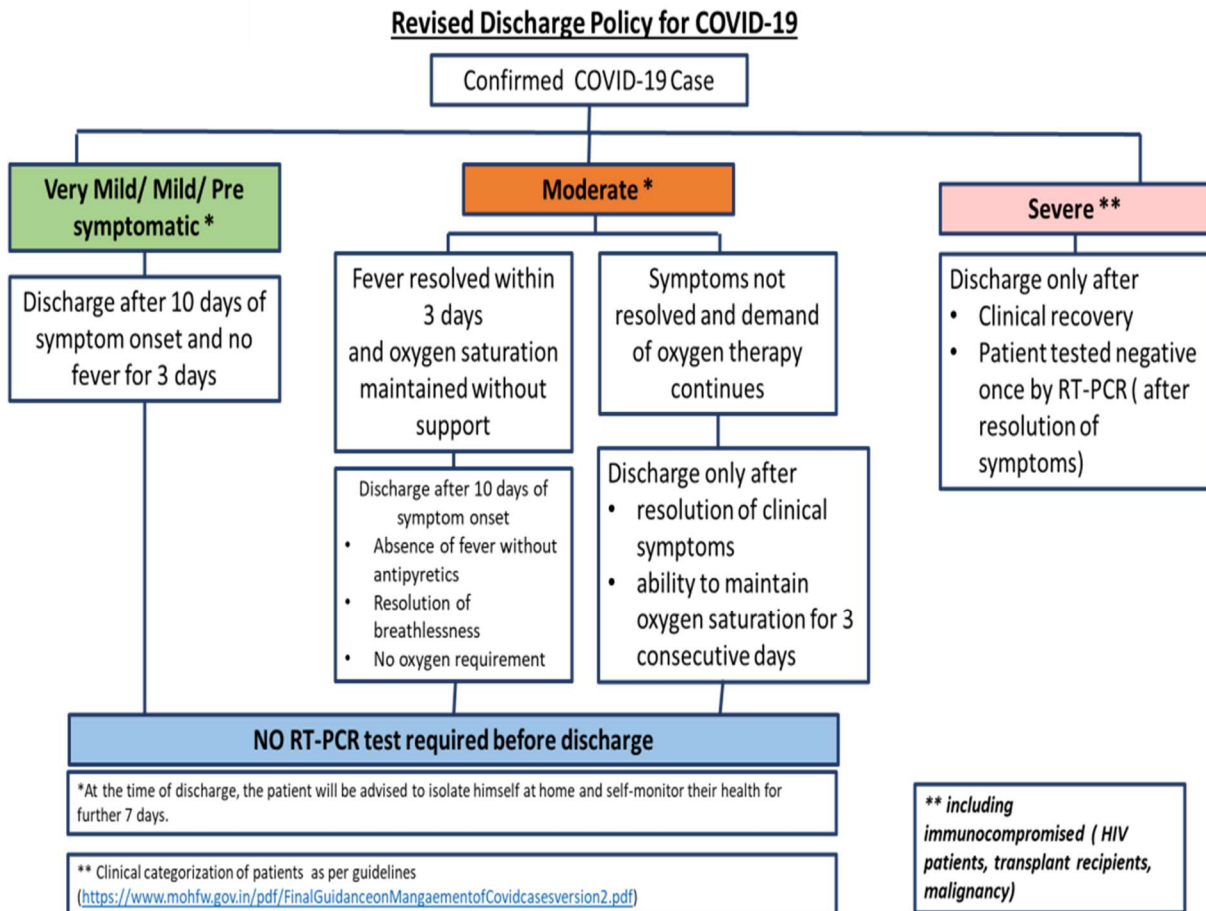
Revised Discharge Policy for COVID-19

Confirmed COVID-19 Case

Very Mild/ Mild/ Pre symptomatic *

Discharge after 10 days of symptom onset and no fever for 3 days

Moderate *

Fever resolved within 3 days and oxygen saturation maintained without support

Discharge after 10 days of symptom onset
• Absence of fever without antipyretics
• Resolution of breathlessness
• No oxygen requirement

Symptoms not resolved and demand of oxygen therapy continues

Discharge only after
• resolution of clinical symptoms
• ability to maintain oxygen saturation for 3 consecutive days

Severe **

Discharge only after
• Clinical recovery
• Patient tested negative once by RT-PCR ( after resolution of symptoms)

NO RT-PCR test required before discharge

*At the time of discharge, the patient will be advised to isolate himself at home and self-monitor their health for further 7 days.

** Clinical categorization of patients as per guidelines (https://www.mohfw.gov.in/pdf/FinalGuidanceonMangaementofCovidcasesversion2.pdf)

** including immunocompromised ( HIV patients, transplant recipients, malignancy)